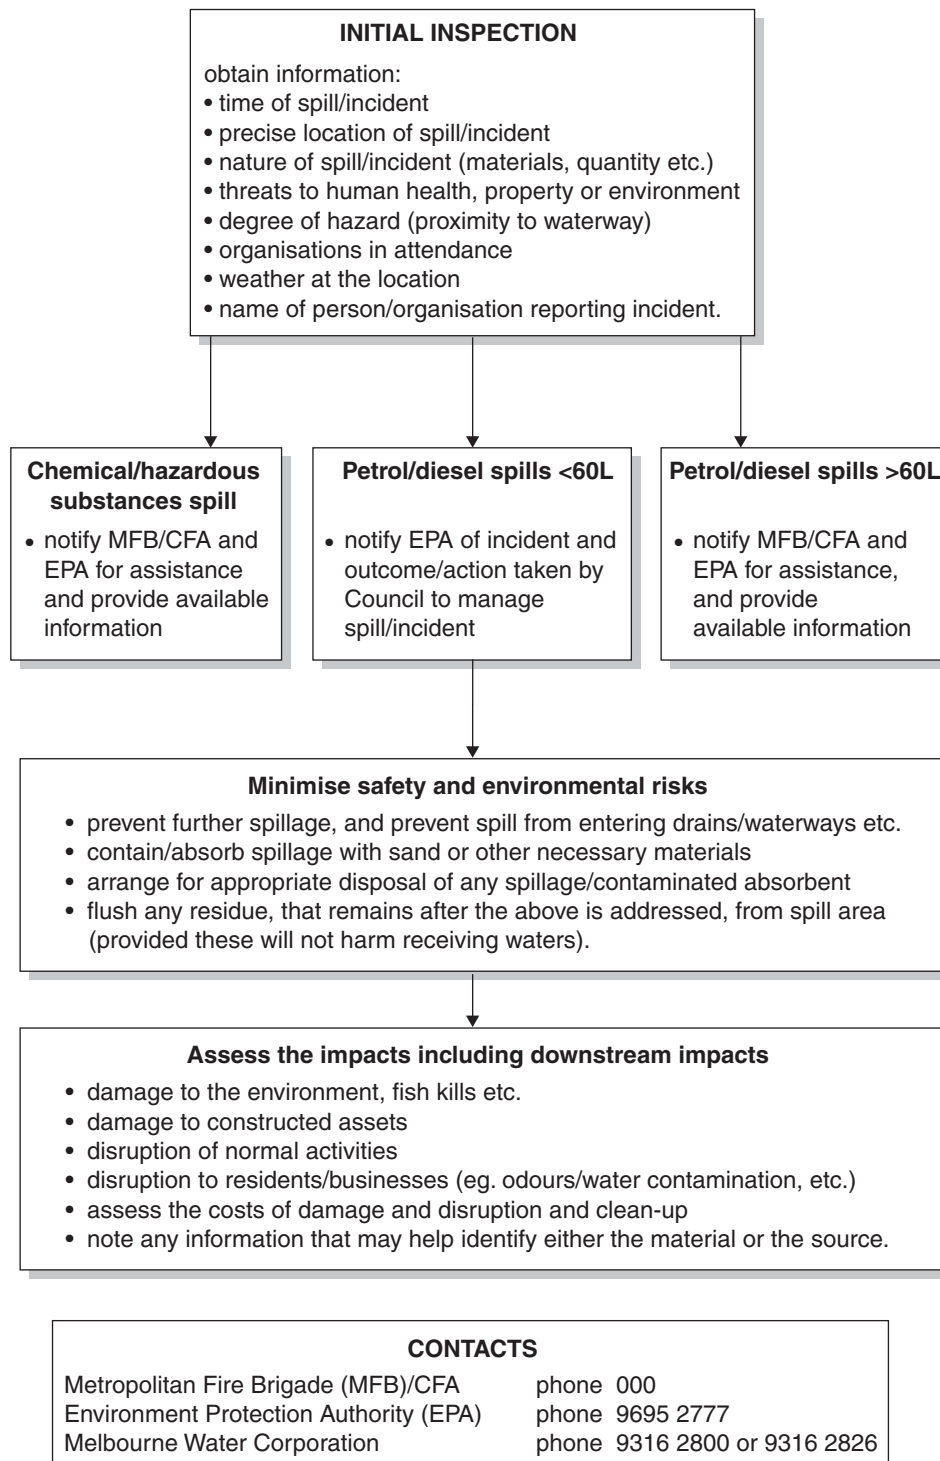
INITIAL INSPECTION

obtain information:
• time of spill/incident
• precise location of spill/incident
• nature of spill/incident (materials, quantity etc.)
• threats to human health, property or environment
• degree of hazard (proximity to waterway)
• organisations in attendance
• weather at the location
• name of person/organisation reporting incident.

Chemical/hazardous substances spill

• notify MFB/CFA and EPA for assistance and provide available information

Petrol/diesel spills <60L

• notify EPA of incident and outcome/action taken by Council to manage spill/incident

Petrol/diesel spills >60L

• notify MFB/CFA and EPA for assistance, and provide available information

Minimise safety and environmental risks

• prevent further spillage, and prevent spill from entering drains/waterways etc.
• contain/absorb spillage with sand or other necessary materials
• arrange for appropriate disposal of any spillage/contaminated absorbent
• flush any residue, that remains after the above is addressed, from spill area (provided these will not harm receiving waters).

Assess the impacts including downstream impacts

• damage to the environment, fish kills etc.
• damage to constructed assets
• disruption of normal activities
• disruption to residents/businesses (eg. odours/water contamination, etc.)
• assess the costs of damage and disruption and clean-up
• note any information that may help identify either the material or the source.

CONTACTS

| | |
|---|---|
| Metropolitan Fire Brigade (MFB)/CFA | phone 000 |
| Environment Protection Authority (EPA) | phone 9695 2777 |
| Melbourne Water Corporation | phone 9316 2800 or 9316 2826 |